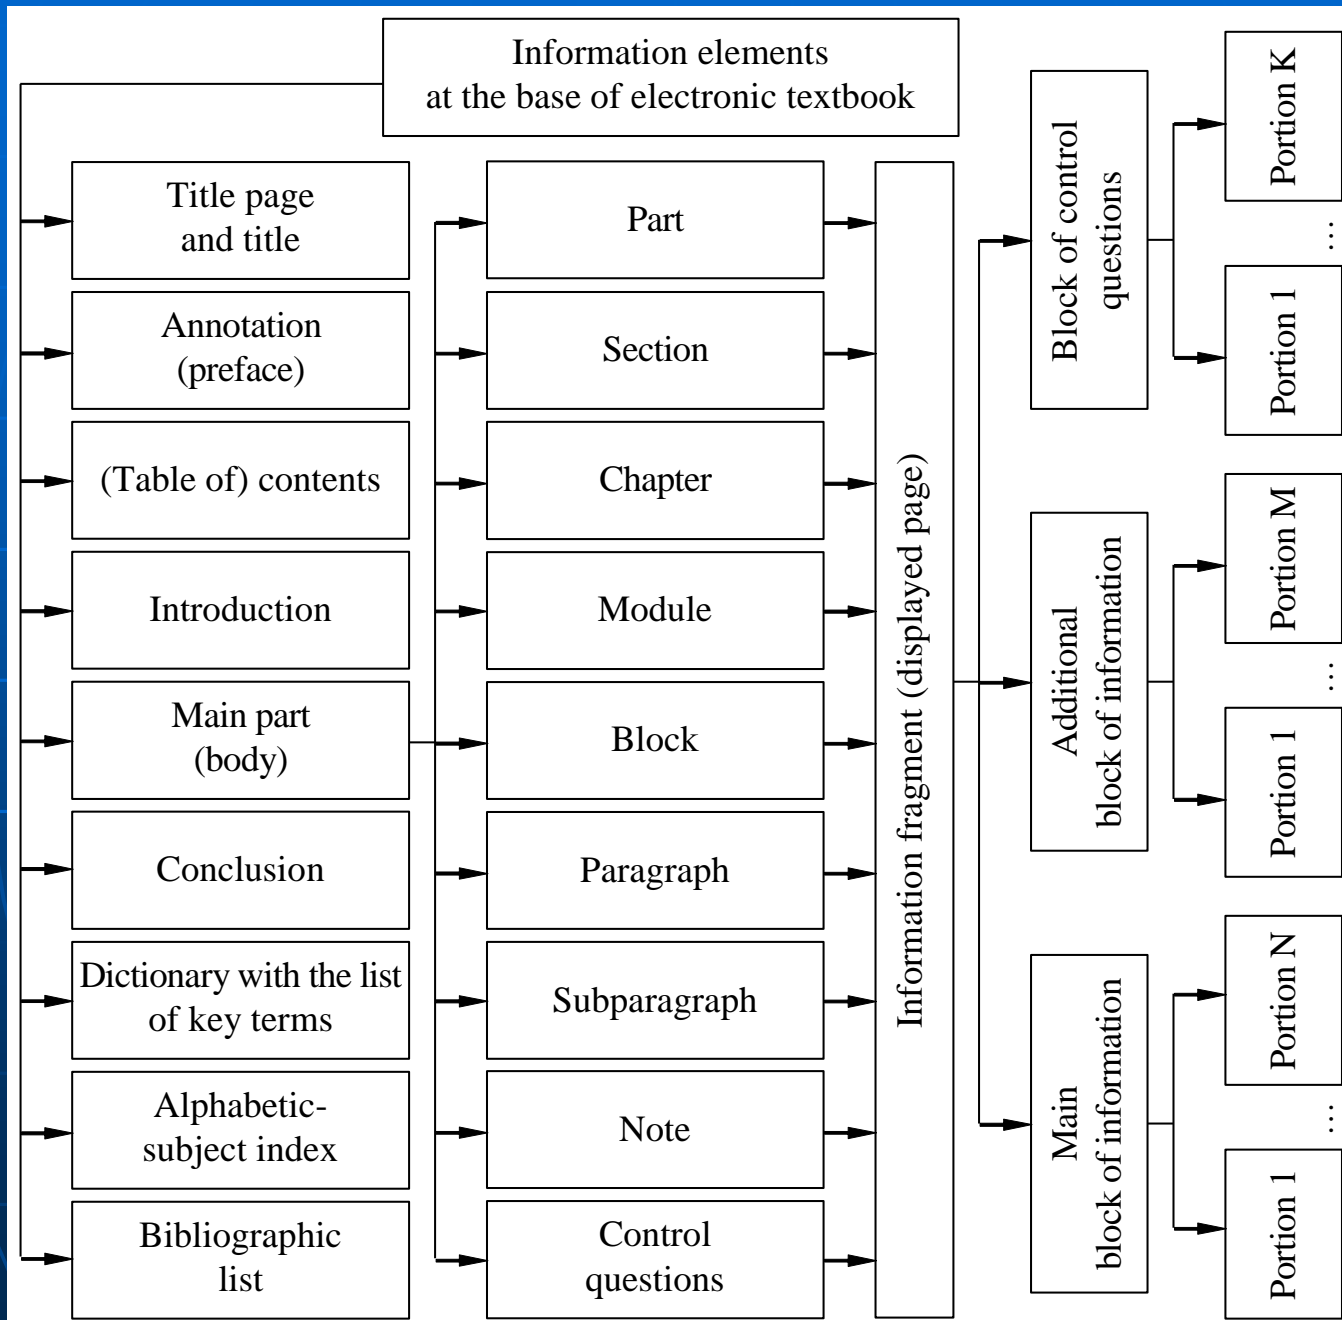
Information elements at the base of electronic textbook

Title page and title

Annotation (preface)

(Table of) contents

Introduction

Main part (body)

Conclusion

Dictionary with the list of key terms

Alphabetic-subject index

Bibliographic list

Part

Section

Chapter

Module

Block

Paragraph

Subparagraph

Note

Control questions

Information fragment (displayed page)

Block of control questions

Additional block of information

Main block of information

Portion K

...

Portion 1

Portion M

...

Portion 1

Portion N

...

Portion 1